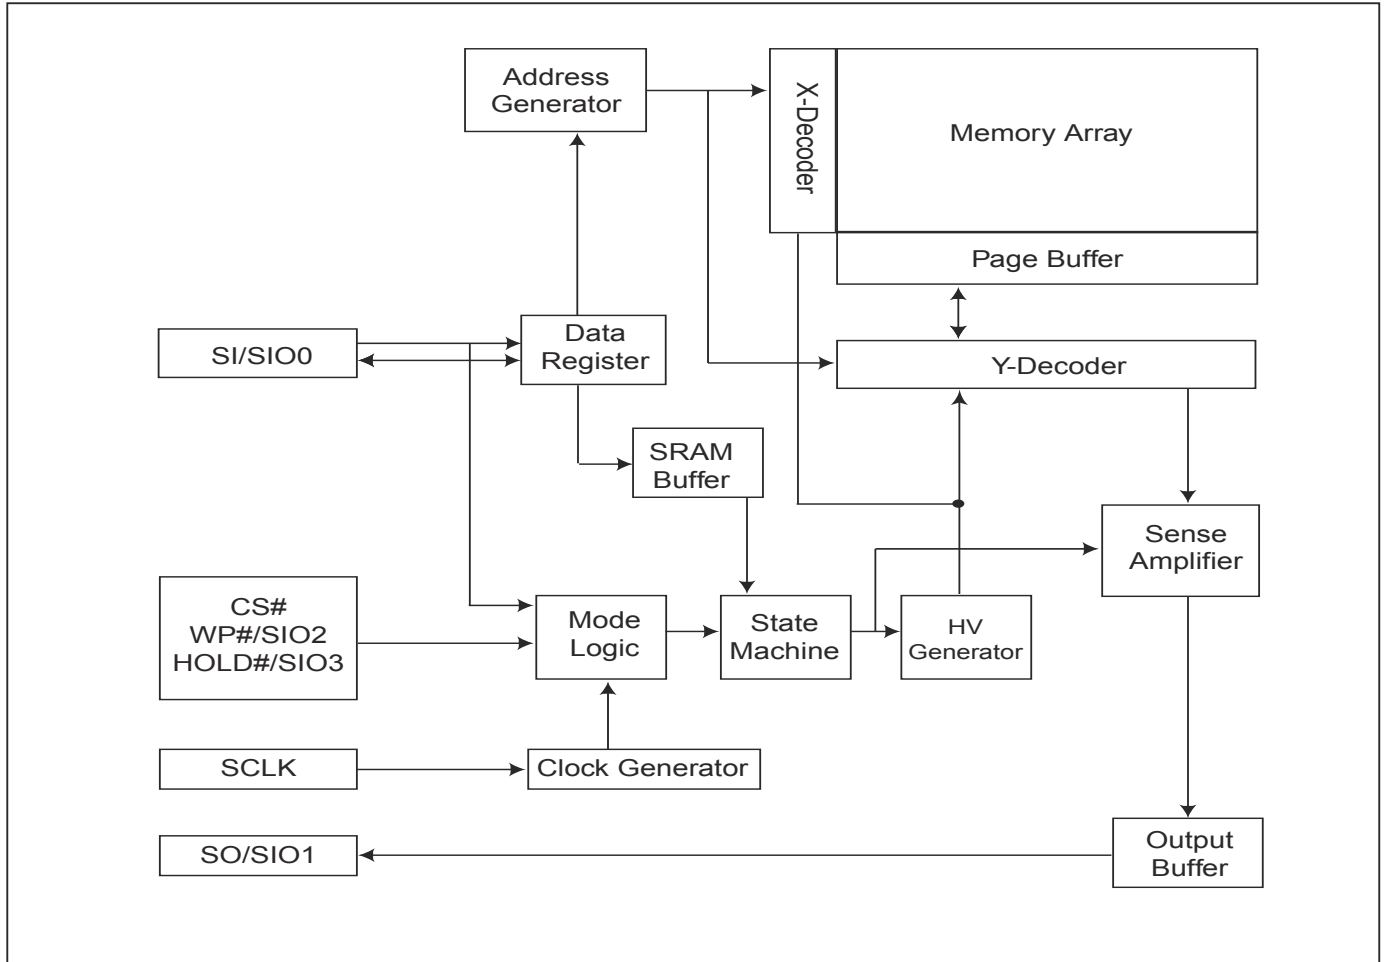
Address Generator

X-Decoder

Memory Array

Page Buffer

SI/SIO0

Data Register

Y-Decoder

SRAM Buffer

Sense Amplifier

CS#
WP#/SIO2
HOLD#/SIO3

Mode Logic

State Machine

HV Generator

SCLK

Clock Generator

SO/SIO1

Output Buffer